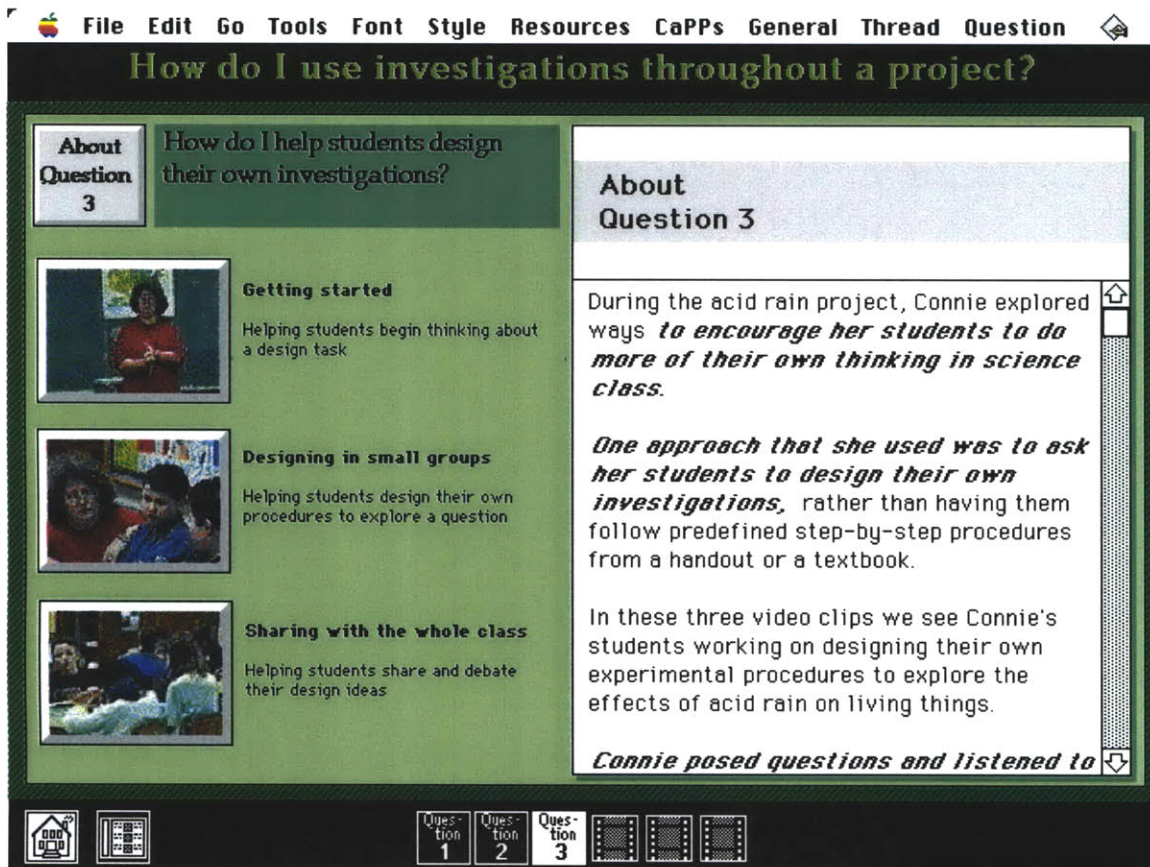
File Edit Go Tools Font Style Resources CaPPs General Thread Question

How do I use investigations throughout a project?

About Question 3

How do I help students design their own investigations?

Getting started

Helping students begin thinking about a design task

Designing in small groups

Helping students design their own procedures to explore a question

Sharing with the whole class

Helping students share and debate their design ideas

About Question 3

During the acid rain project, Connie explored ways *to encourage her students to do more of their own thinking in science class.*

*One approach that she used was to ask her students to design their own investigations,* rather than having them follow predefined step-by-step procedures from a handout or a textbook.

In these three video clips we see Connie's students working on designing their own experimental procedures to explore the effects of acid rain on living things.

*Connie posed questions and listened to*

Ques-tion 1 Ques-tion 2 Ques-tion 3